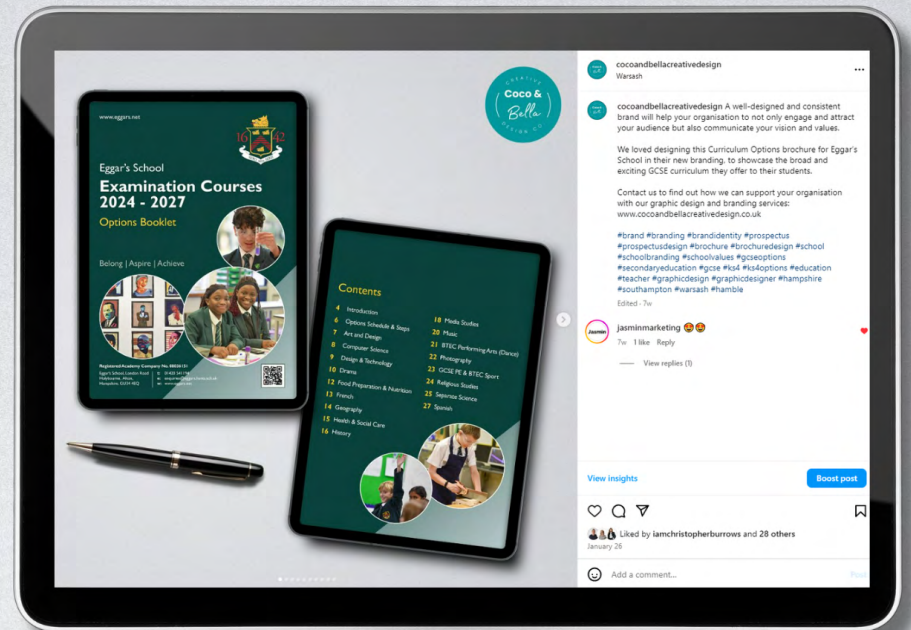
www.eggars.net

16 42

Eggar's School

Examination Courses 2024 - 2027

Options Booklet

Belong | Aspire | Achieve

Registered Academy Company No. 8802613

Eggar's School, London Road, Holybourne, Alton, Hampshire, GU34 4EQ

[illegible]

CREATIVE
Coco & Bella
DESIGN CO.

Contents

4 Introduction
6 Options Schedule & Steps
7 Art and Design
8 Computer Science
9 Design & Technology
10 Drama
12 Food Preparation & Nutrition
13 French
14 Geography
15 Health & Social Care
16 History
18 Media Studies
20 Music
21 BTEC Performing Arts (Dance)
22 Photography
23 GCSE PE & BTEC Sport
24 Religious Studies
25 Separate Science
27 Spanish

cocoandbellacreativedesign
Warsash

cocoandbellacreativedesign A well-designed and consistent brand will help your organisation to not only engage and attract your audience but also communicate your vision and values.

We loved designing this Curriculum Options brochure for Eggar's School in their new branding, to showcase the broad and exciting GCSE curriculum they offer to their students.

Contact us to find out how we can support your organisation with our graphic design and branding services: www.cocoandbellacreativedesign.co.uk

#brand #branding #brandidentity #prospectus #prospectusdesign #brochure #brochuredesign #school #schoolbranding #schoolvalues #gcseoptions #secondaryeducation #gcse #ks4 #ks4options #education #teacher #graphicdesign #graphicdesigner #hampshire #southampton #warsash #hamble

Edited · 7w

jasminmarketing 🤩🤩
7w 1 like Reply

View replies (1)

View insights
Boost post

Liked by iamchristopherburrows and 28 others
January 26

Add a comment...
Post